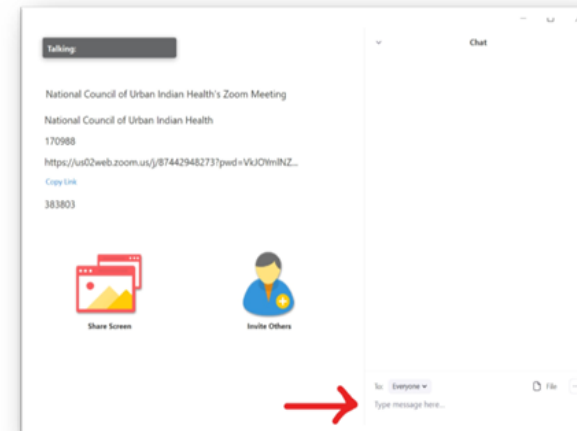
Talking:

National Council of Urban Indian Health's Zoom Meeting

National Council of Urban Indian Health

170988

https://us02web.zoom.us/j/87442948273?pwd=VkJOYmlNZ...

Copy Link

383803

Share Screen

Invite Others

Chat

To: Everyone

File

Type message here...